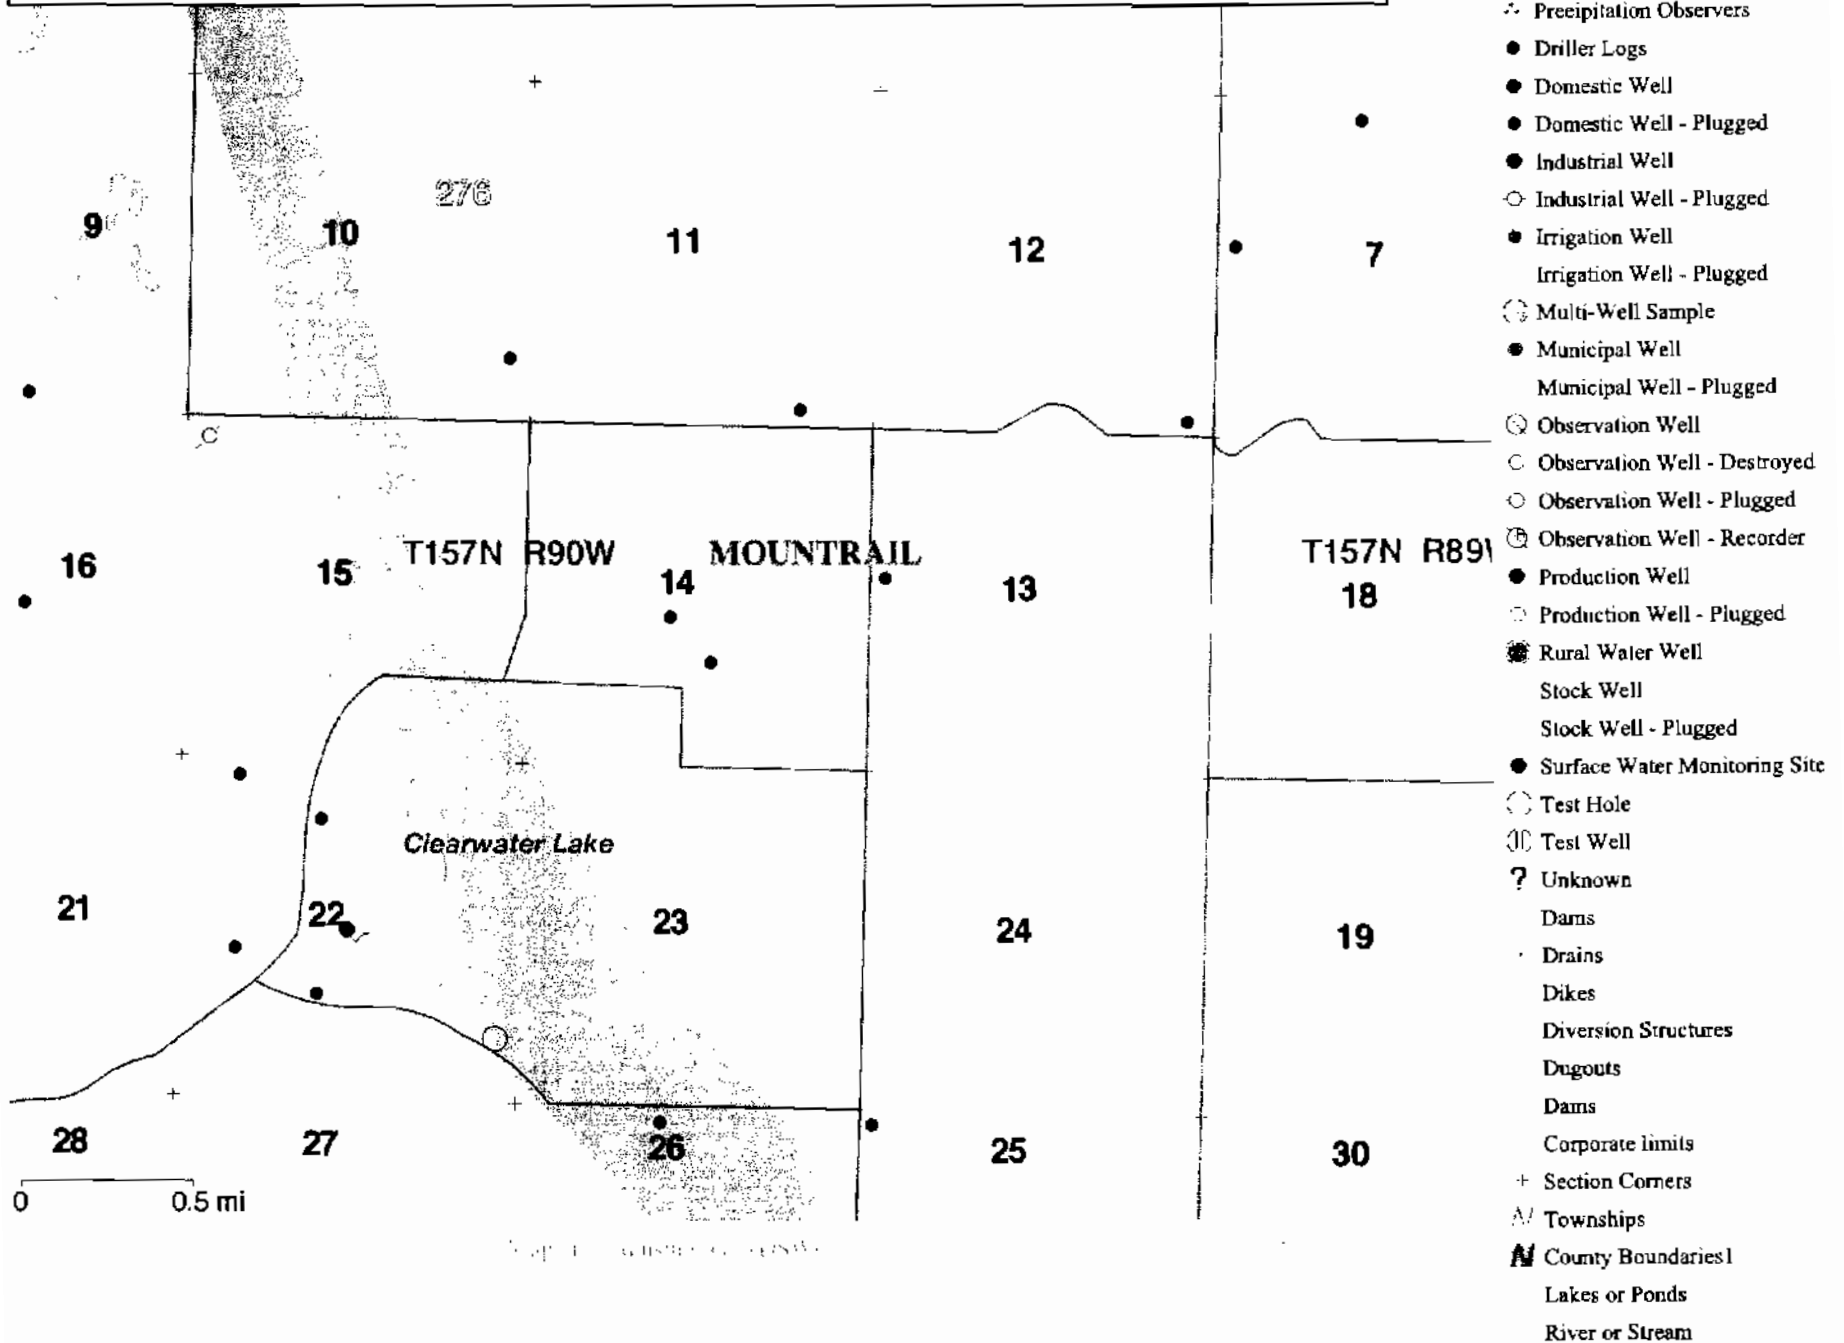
276

9

10

11

12

7

16

15

T157N R90W

14

MOUNTRAIL

13

T157N R89\

18

Clearwater Lake

21

22

23

24

19

28

27

26

25

30

0 0.5 mi

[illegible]

Precipitation Observers
Driller Logs
Domestic Well
Domestic Well - Plugged
Industrial Well
Industrial Well - Plugged
Irrigation Well
Irrigation Well - Plugged
Multi-Well Sample
Municipal Well
Municipal Well - Plugged
Observation Well
Observation Well - Destroyed
Observation Well - Plugged
Observation Well - Recorder
Production Well
Production Well - Plugged
Rural Water Well
Stock Well
Stock Well - Plugged
Surface Water Monitoring Site
Test Hole
Test Well
? Unknown
Dams
Drains
Dikes
Diversion Structures
Dugouts
Dams
Corporate limits
Section Corners
Townships
County Boundaries1
Lakes or Ponds
River or Stream